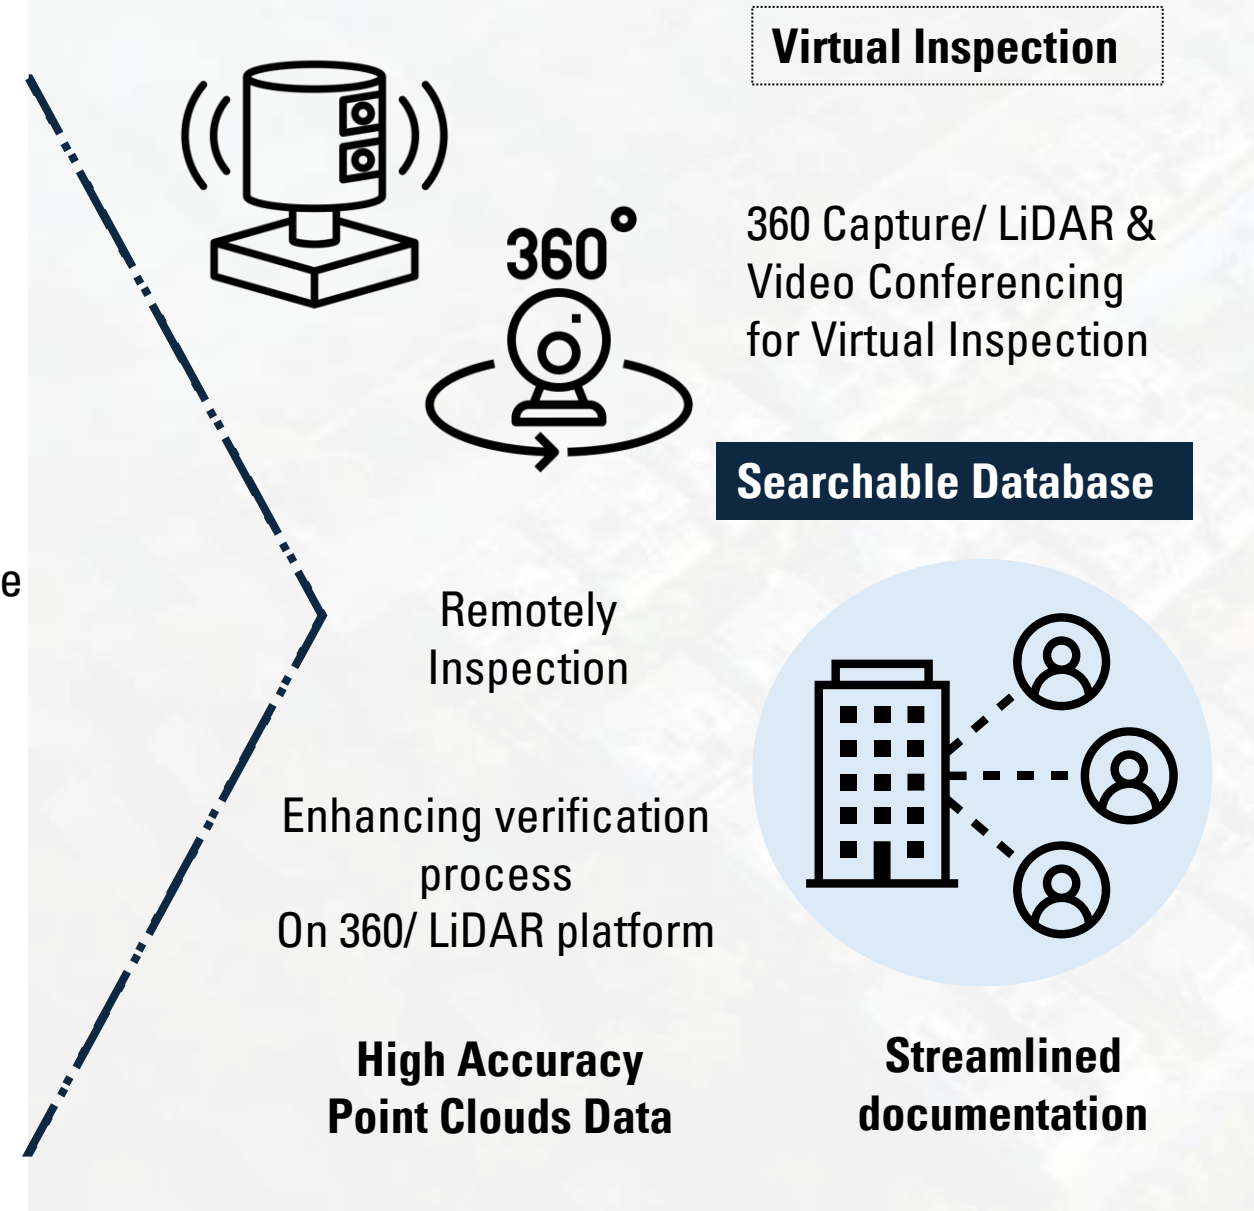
Virtual Inspection

360°

360 Capture/ LiDAR & Video Conferencing for Virtual Inspection

Searchable Database

e

Remotely Inspection

Enhancing verification process
On 360/ LiDAR platform

High Accuracy Point Clouds Data

Streamlined documentation